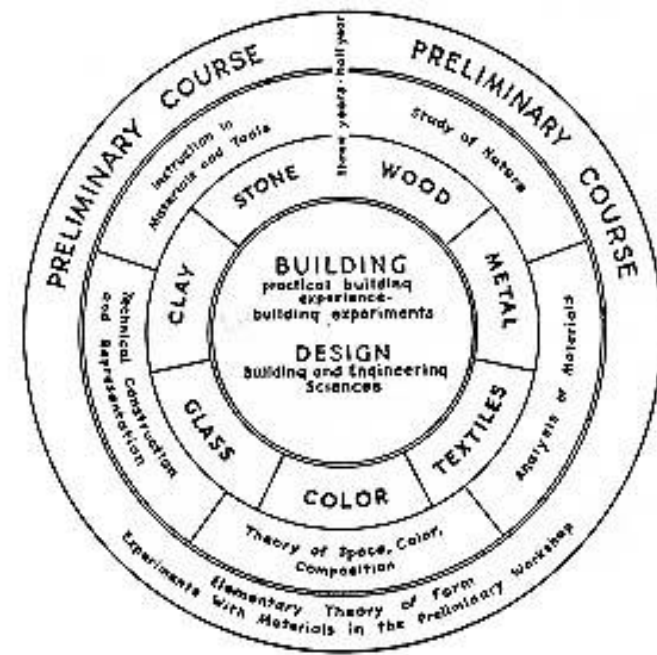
PRELIMINARY COURSE

PRELIMINARY COURSE

Three years - Half year

Instruction in Materials and Tools

Study of Nature

STONE

WOOD

CLAY

METAL

BUILDING
practical building experience-
building experiments

DESIGN
Building and Engineering Sciences

Technical Construction and Representation

Analysis of Materials

GLASS

TEXTILES

COLOR

Theory of Space, Color, Composition

Elementary Theory of Form

Experiments with Materials in the Preliminary Workshop